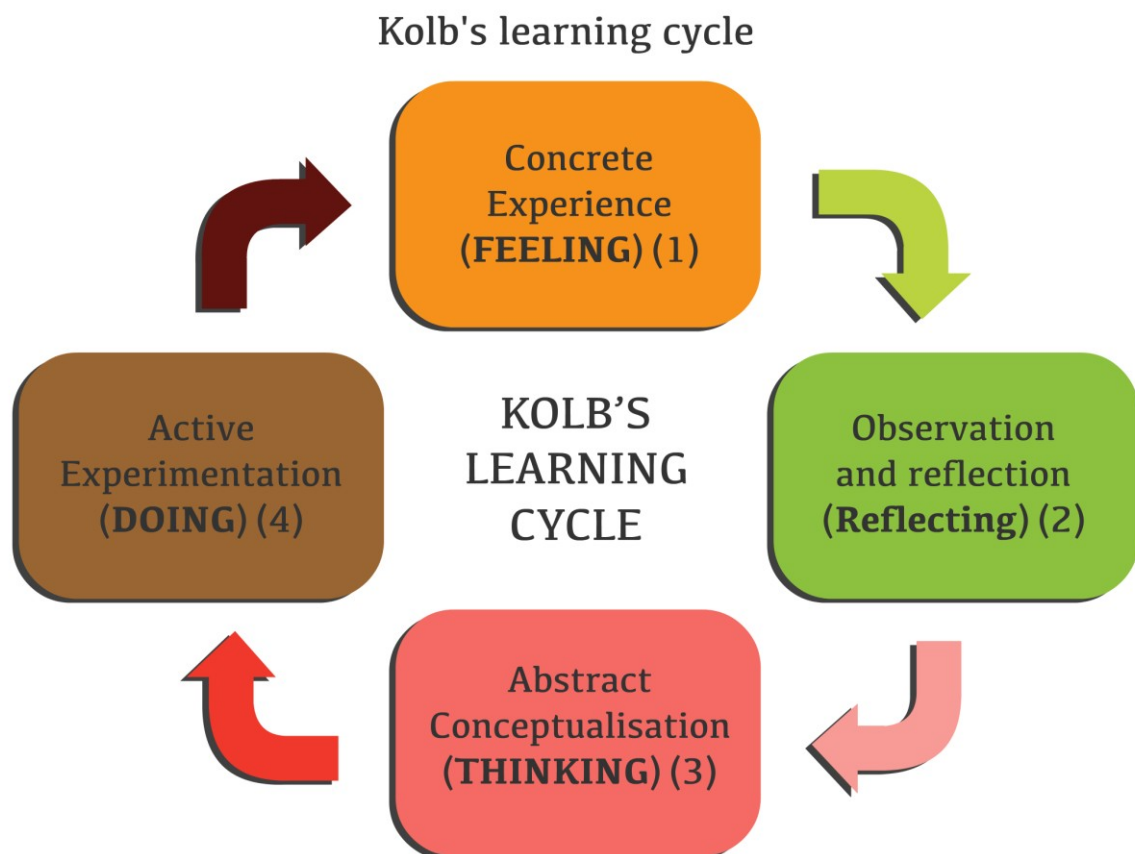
Kolb's learning cycle

Concrete Experience (FEELING) (1)

Observation and reflection (Reflecting) (2)

KOLB'S LEARNING CYCLE

Active Experimentation (DOING) (4)

Abstract Conceptualisation (THINKING) (3)